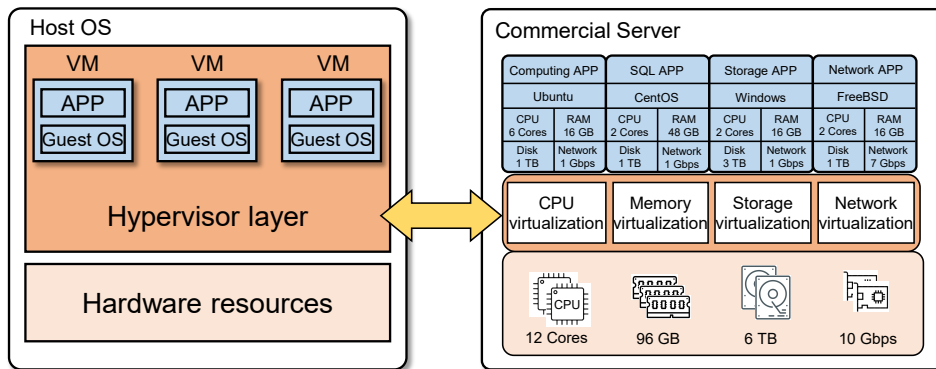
Host OS

VM
APP
Guest OS

VM
APP
Guest OS

VM
APP
Guest OS

Hypervisor layer

Hardware resources

Commercial Server

| Computing APP | | SQL APP | | Storage APP | | Network APP | |
|---|---|---|---|---|---|---|---|
| Ubuntu | | CentOS | | Windows | | FreeBSD | |
| CPU 6 Cores | RAM 16 GB | CPU 2 Cores | RAM 48 GB | CPU 2 Cores | RAM 16 GB | CPU 2 Cores | RAM 16 GB |
| Disk 1 TB | Network 1 Gbps | Disk 1 TB | Network 1 Gbps | Disk 3 TB | Network 1 Gbps | Disk 1 TB | Network 7 Gbps |

CPU virtualization
Memory virtualization
Storage virtualization
Network virtualization

CPU
12 Cores
96 GB
6 TB
10 Gbps